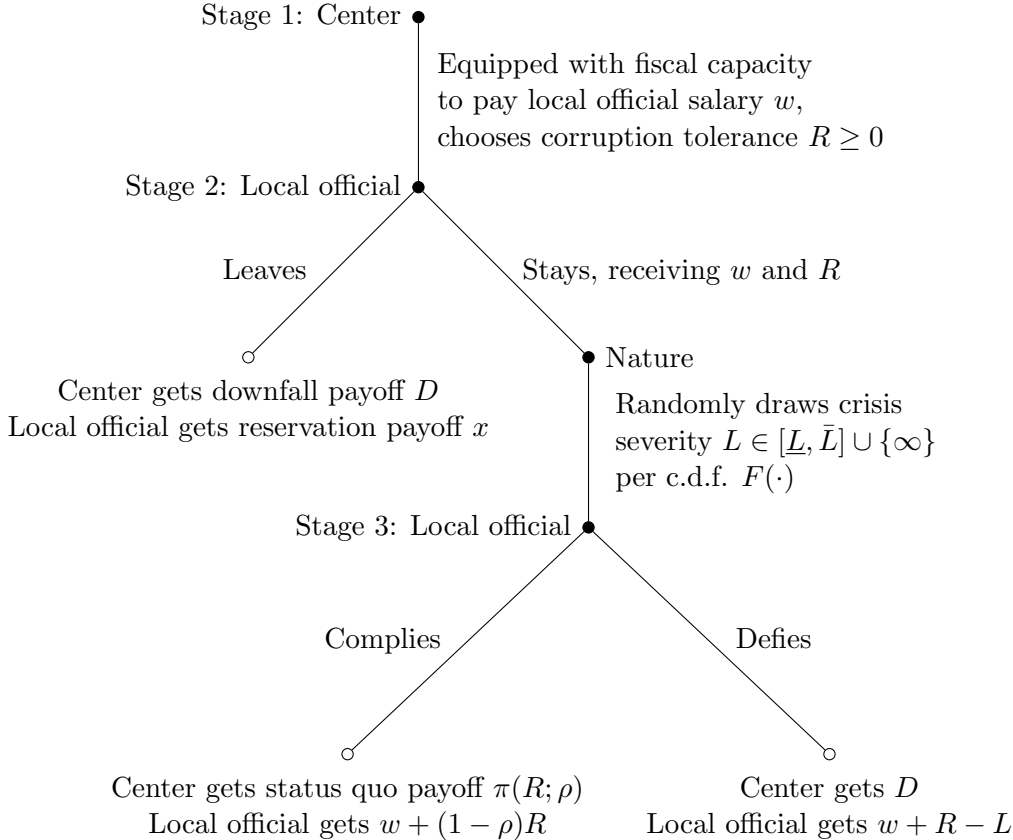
Stage 1: Center

Equipped with fiscal capacity to pay local official salary $w$, chooses corruption tolerance $R \geq 0$

Stage 2: Local official

Leaves

Stays, receiving $w$ and $R$

Center gets downfall payoff $D$
Local official gets reservation payoff $x$

Nature

Randomly draws crisis severity $L \in [\underline{L}, \bar{L}] \cup \{\infty\}$ per c.d.f. $F(\cdot)$

Stage 3: Local official

Complies

Defies

Center gets status quo payoff $\pi(R;\rho)$
Local official gets $w + (1-\rho)R$

Center gets $D$
Local official gets $w + R - L$